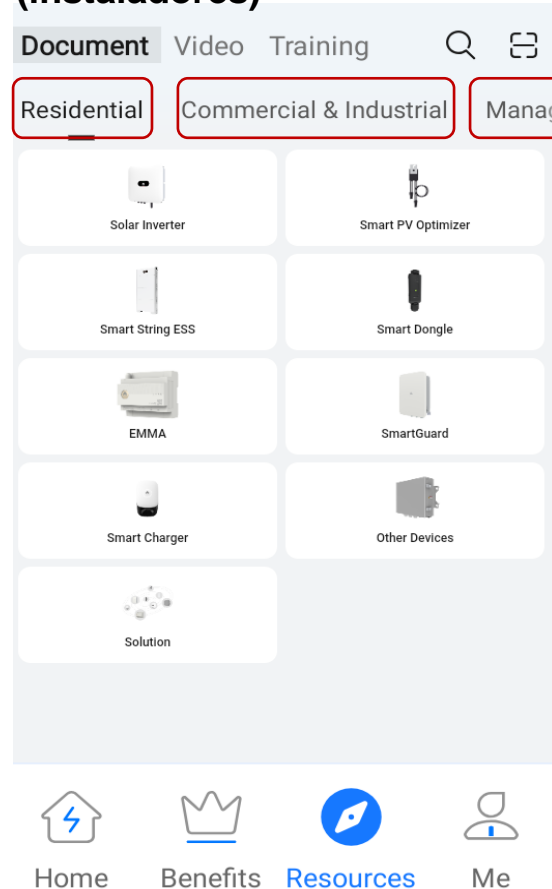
(Instaladores)

Document Video Training

Residential Commercial & Industrial Manag

Solar Inverter
Smart PV Optimizer
Smart String ESS
Smart Dongle
EMMA
SmartGuard
Smart Charger
Other Devices
Solution

Home Benefits Resources Me